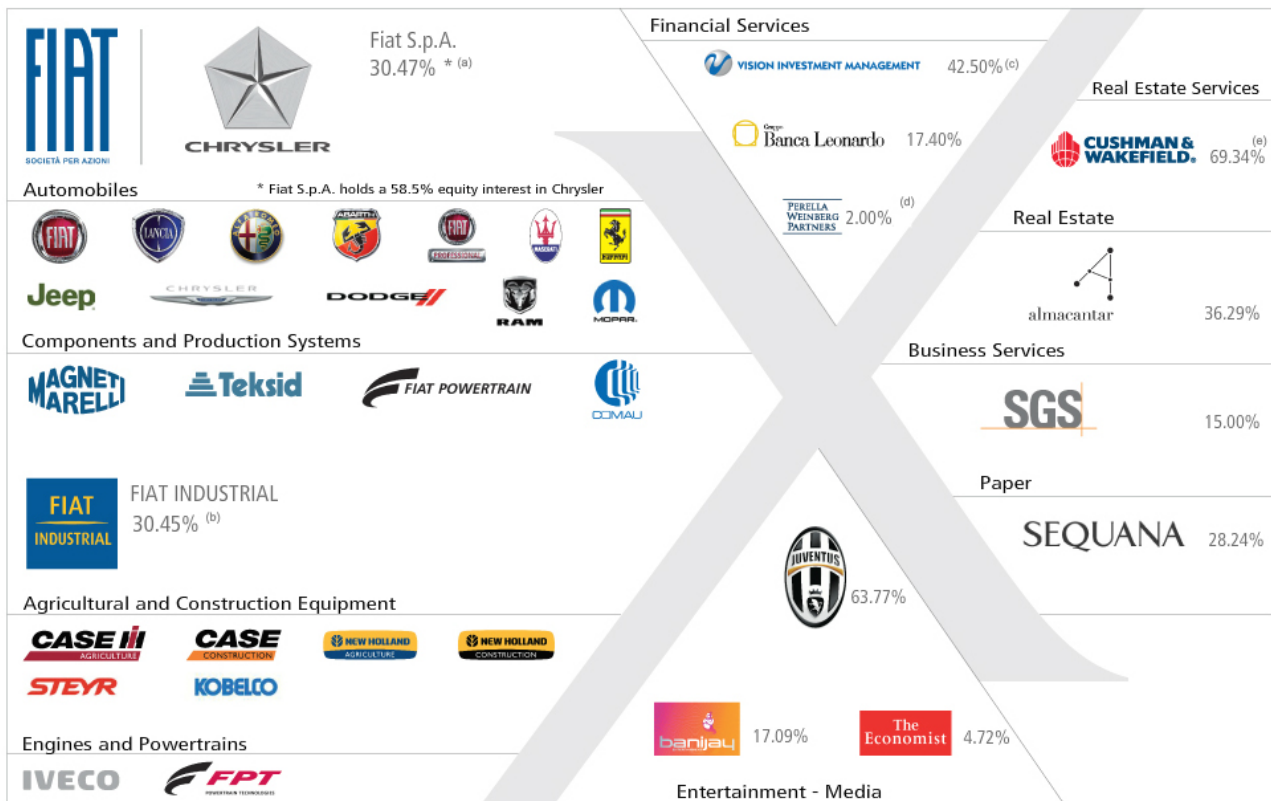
FIAT
SOCIETÀ PER AZIONI

CHRYSLER

Fiat S.p.A.
30.47% * (a)

Automobiles
* Fiat S.p.A. holds a 58.5% equity interest in Chrysler

FIAT LANCIA ABARTH FIAT PROFESSIONAL MASERATI FERRARI
Jeep CHRYSLER DODGE RAM MOPAR

Components and Production Systems

MAGNETI MARELLI
Teksid
FIAT POWERTRAIN
COMAU

FIAT INDUSTRIAL
FIAT INDUSTRIAL
30.45% (b)

Agricultural and Construction Equipment

CASE IH AGRICULTURE
CASE CONSTRUCTION
NEW HOLLAND AGRICULTURE
NEW HOLLAND CONSTRUCTION
STEYR
KOBELCO

Engines and Powertrains

IVECO
FPT POWERTRAIN TECHNOLOGIES

Financial Services

VISION INVESTMENT MANAGEMENT 42.50% (c)

Gruppo Banca Leonardo 17.40%

PERELLA WEINBERG PARTNERS 2.00% (d)

Real Estate Services

CUSHMAN & WAKEFIELD. 69.34% (e)

Real Estate

almacantar 36.29%

Business Services

SGS 15.00%

Paper

SEQUANA 28.24%

JUVENTUS 63.77%

banijay 17.09%
The Economist 4.72%

Entertainment - Media